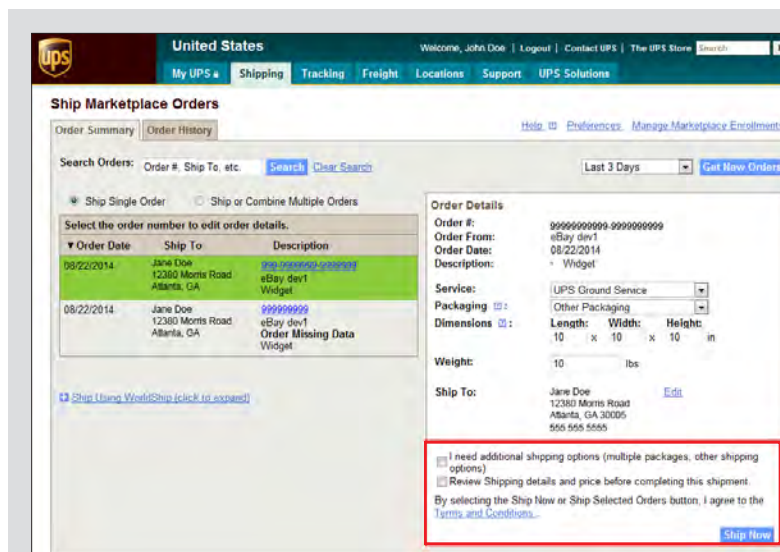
ups

United States

Welcome, John Doe | Logout | Contact UPS | The UPS Store Search

My UPS Shipping Tracking Freight Locations Support UPS Solutions

Ship Marketplace Orders

Order Summary Order History

Help Preferences Manage Marketplace Enrollment

Search Orders: Order #, Ship To, etc. Search Clear Search

Last 3 Days Get New Orders

Ship Single Order Ship or Combine Multiple Orders

Select the order number to edit order details.

| ▼Order Date | Ship To | Description |
|---|---|---|
| 08/22/2014 | Jane Doe 12380 Morris Road Atlanta, GA | 999-9999999-9999999 eBay dev1 Widget |
| 08/22/2014 | Jane Doe 12380 Morris Road Atlanta, GA | 999999999 eBay dev1 Order Missing Data Widget |

Ship Using WorldShip (click to expand)

Order Details

Order #: 99999999999-9999999999
Order From: eBay dev1
Order Date: 08/22/2014
Description: Widget

Service: UPS Ground Service
Packaging: Other Packaging
Dimensions: Length: 10 x Width: 10 x Height: 10 in

Weight: 10 lbs

Ship To: Jane Doe 12380 Morris Road Atlanta, GA 30005 555 555 5555 Edit

I need additional shipping options (multiple packages, other shipping options)
Review Shipping details and price before completing this shipment.
By selecting the Ship Now or Ship Selected Orders button, I agree to the Terms and Conditions...

Ship Now